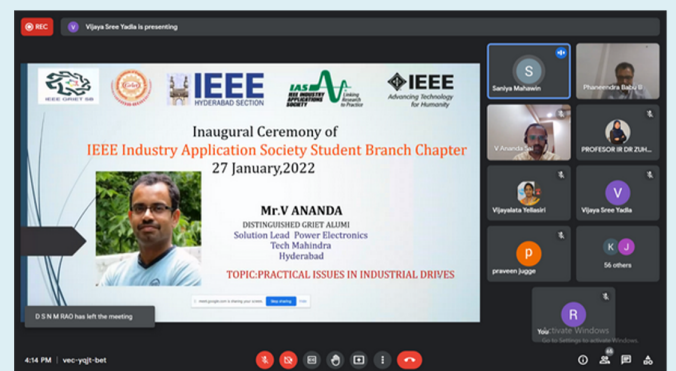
REC

V Vijaya Sree Yadla is presenting

IEEE GRIET SB

IEEE HYDERABAD SECTION

IAS IEEE INDUSTRY APPLICATIONS SOCIETY Linking Research to Practice

IEEE Advancing Technology for Humanity

Inaugural Ceremony of
IEEE Industry Application Society Student Branch Chapter
27 January,2022

Mr.V ANANDA
DISTINGUISHED GRIET ALUMI
Solution Lead Power Electronics
Tech Mahindra
Hyderabad

TOPIC:PRACTICAL ISSUES IN INDUSTRIAL DRIVES

meet.google.com is sharing your screen. Stop sharing Hide

D S N M RAO has left the meeting

S
Saniya Mahawin

Phaneendra Babu B

V Ananda Sa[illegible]

PROFESOR IR DR ZUH...

Vijayalata Yellasiri

V
Vijaya Sree Yadla

p
praveen jugge

K J
56 others

R
You

Activate Windows
Go to Settings to activate Windows.

4:14 PM | vec-yqjt-bet